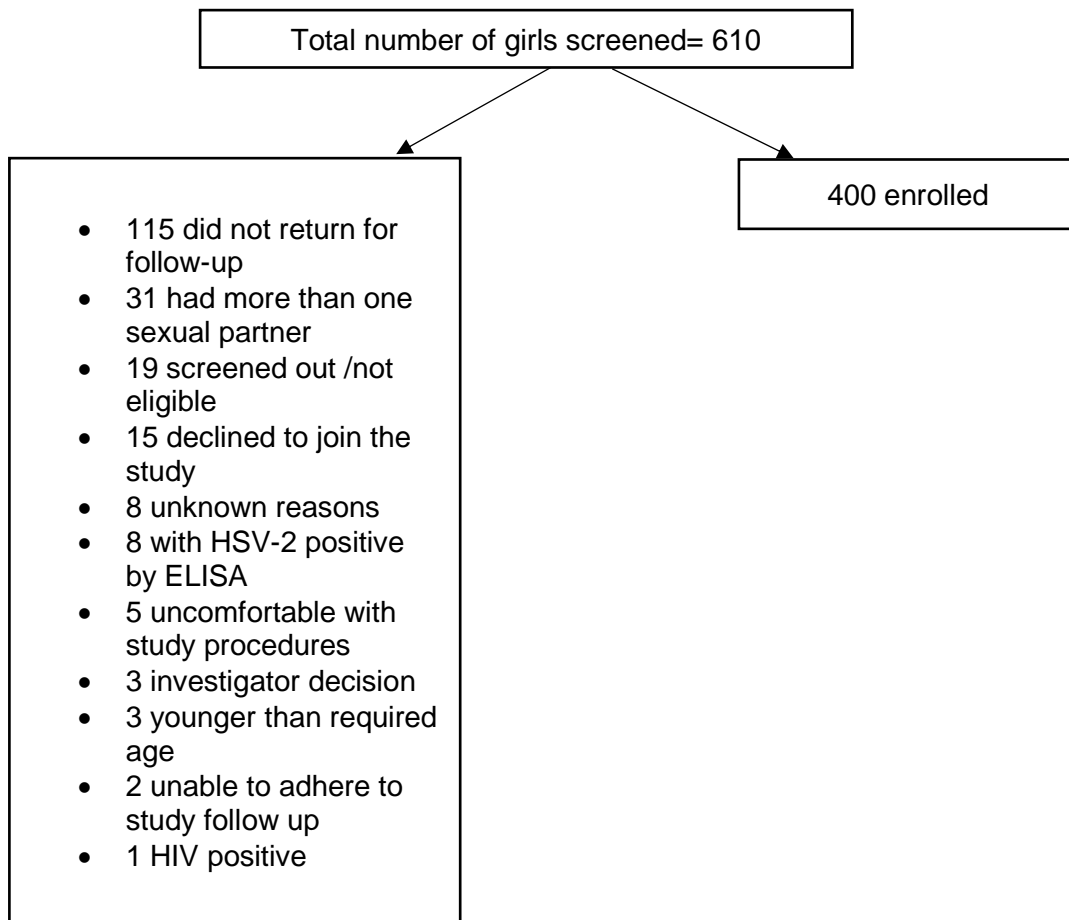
Total number of girls screened= 610

- 115 did not return for follow-up
- 31 had more than one sexual partner
- 19 screened out /not eligible
- 15 declined to join the study
- 8 unknown reasons
- 8 with HSV-2 positive by ELISA
- 5 uncomfortable with study procedures
- 3 investigator decision
- 3 younger than required age
- 2 unable to adhere to study follow up
- 1 HIV positive

400 enrolled